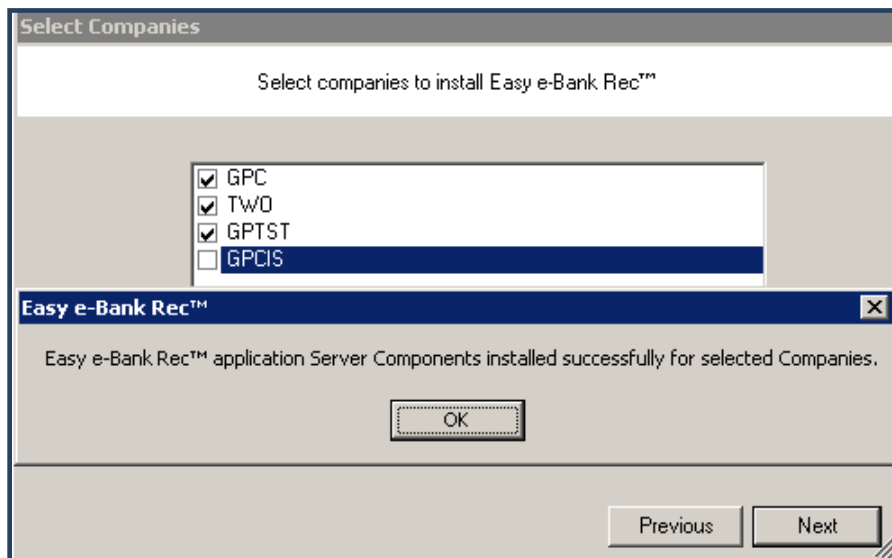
Select Companies

Select companies to install Easy e-Bank Rec™

GPC
TWO
GPTST
GPCIS

Easy e-Bank Rec™

Easy e-Bank Rec™ application Server Components installed successfully for selected Companies.

OK

Previous
Next